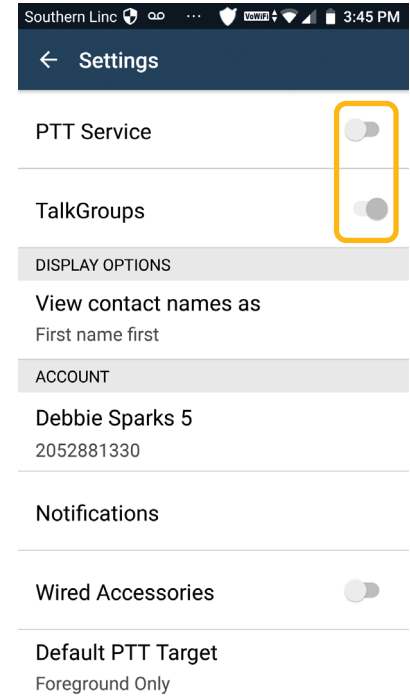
Southern Linc ··· VoWiFi 3:45 PM

← Settings

PTT Service

TalkGroups

DISPLAY OPTIONS

View contact names as
First name first

ACCOUNT

Debbie Sparks 5
2052881330

Notifications

Wired Accessories

Default PTT Target
Foreground Only